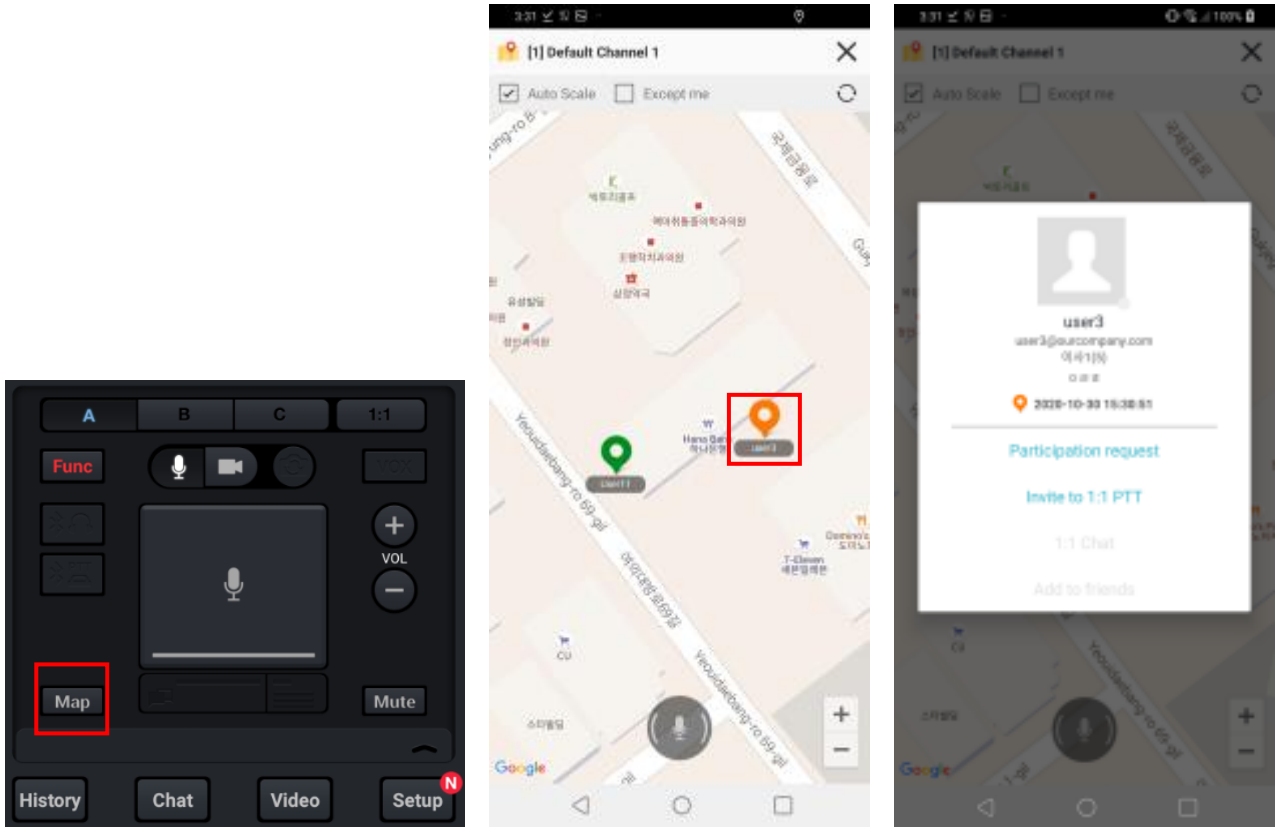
A B C 1:1

Func

VOL

Map

Mute

History Chat Video Setup N

3:31

[1] Default Channel 1

Auto Scale Except me

Yeouidaebang-ro 69-gil

여의대방로69길

Hana Bank
하나은행

user1

user3

T-Eleven
세븐일레븐

Domino's
도미노

CU

Google

3:31 100%

[1] Default Channel 1

Auto Scale Except me

user3

user3@ourcompany.com

2020-10-30 15:30:51

Participation request

Invite to 1:1 PTT

1:1 Chat

Add to friends

Google